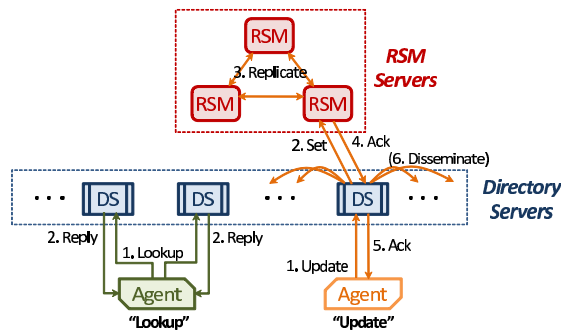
RSM

3. Replicate

RSM

RSM

RSM Servers

2. Set

4. Ack

(6. Disseminate)

• • •

DS

DS

• • •

DS

• • •

Directory Servers

2. Reply

1. Lookup

2. Reply

1. Update

5. Ack

Agent

Agent

"Lookup"

"Update"